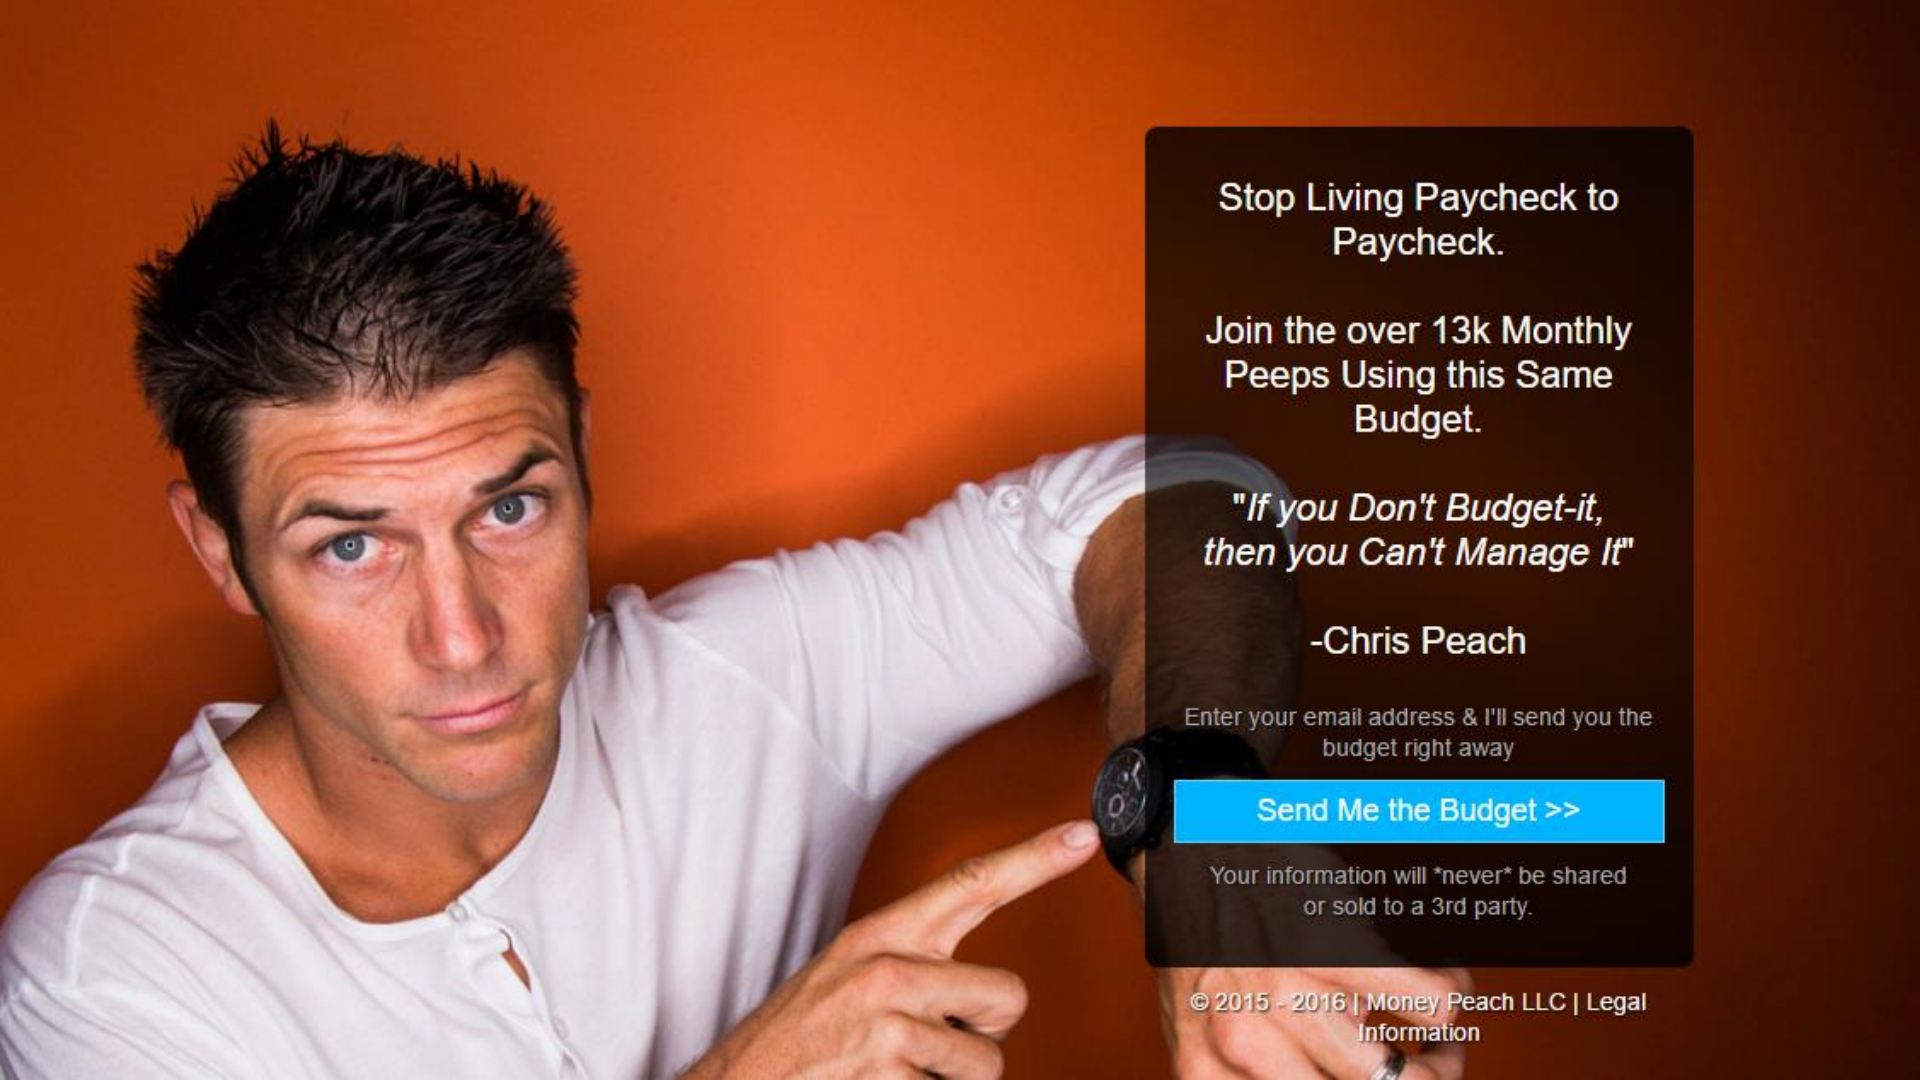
Stop Living Paycheck to Paycheck.

Join the over 13k Monthly Peeps Using this Same Budget.

*"If you Don't Budget-it, then you Can't Manage It"*

-Chris Peach

Enter your email address & I'll send you the budget right away

Send Me the Budget >>

Your information will *never* be shared or sold to a 3rd party.

© 2015 - 2016 | Money Peach LLC | Legal Information